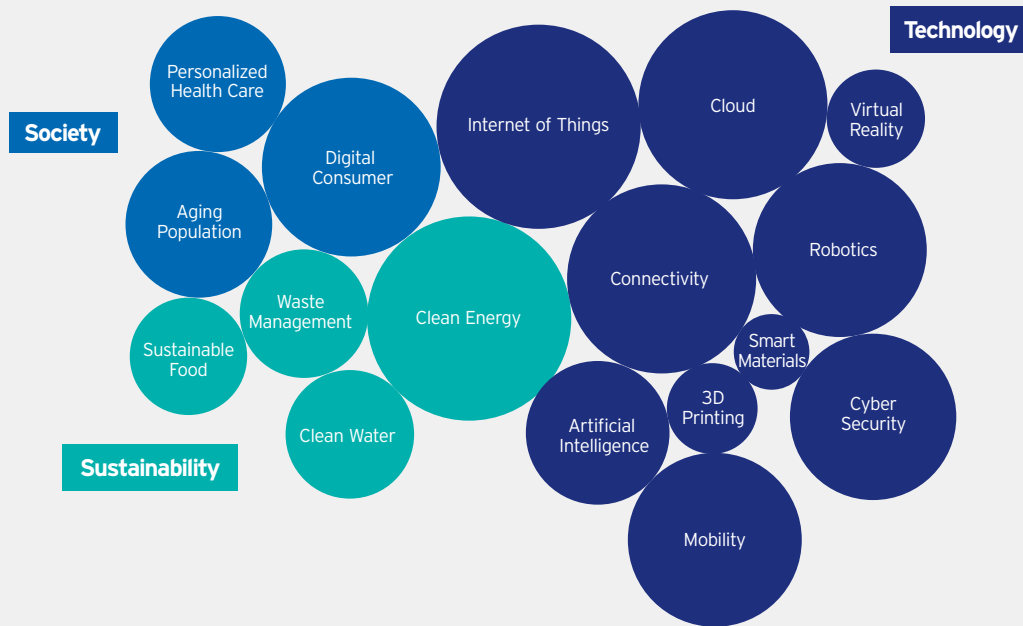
Technology

Society

Personalized Health Care

Digital Consumer

Aging Population

Internet of Things

Cloud

Virtual Reality

Robotics

Connectivity

Waste Management

Clean Energy

Sustainable Food

Smart Materials

Cyber Security

3D Printing

Artificial Intelligence

Clean Water

Sustainability

Mobility